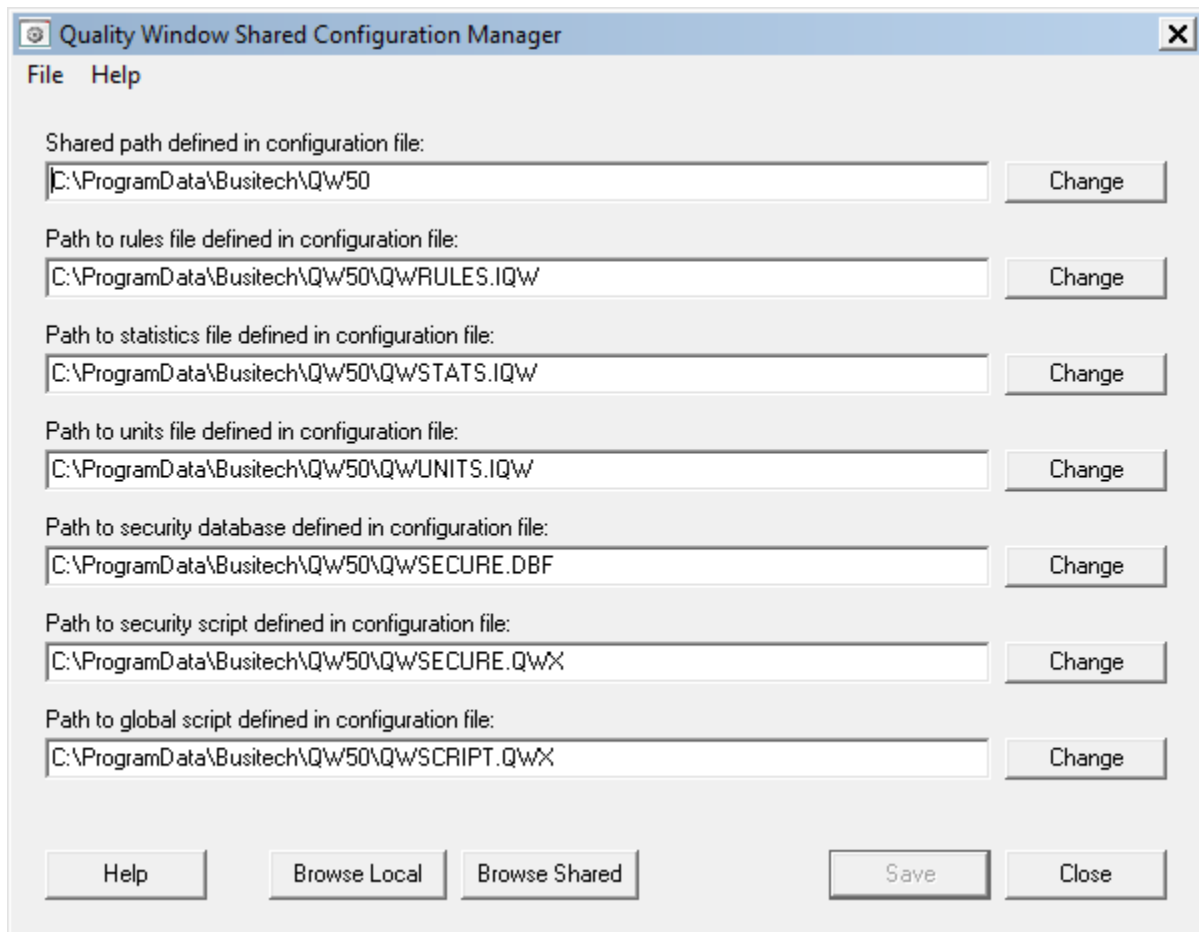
Quality Window Shared Configuration Manager

File Help

Shared path defined in configuration file:
C:\ProgramData\Busitech\QW50
Change

Path to rules file defined in configuration file:
C:\ProgramData\Busitech\QW50\QWRULES.IQW
Change

Path to statistics file defined in configuration file:
C:\ProgramData\Busitech\QW50\QWSTATS.IQW
Change

Path to units file defined in configuration file:
C:\ProgramData\Busitech\QW50\QWUNITS.IQW
Change

Path to security database defined in configuration file:
C:\ProgramData\Busitech\QW50\QWSECURE.DBF
Change

Path to security script defined in configuration file:
C:\ProgramData\Busitech\QW50\QWSECURE.QWX
Change

Path to global script defined in configuration file:
C:\ProgramData\Busitech\QW50\QWSCRIPT.QWX
Change

Help
Browse Local
Browse Shared
Save
Close